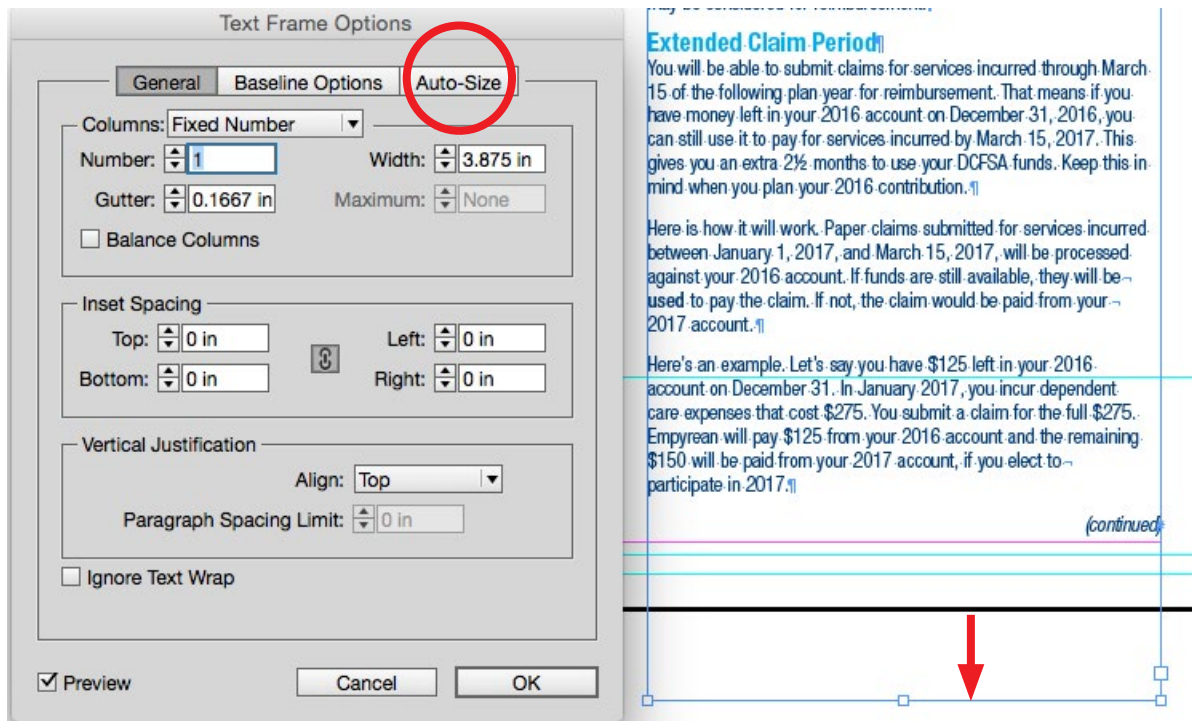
Text Frame Options

General | Baseline Options | Auto-Size

Columns: Fixed Number

Number: 1
Width: 3.875 in
Gutter: 0.1667 in
Maximum: None
Balance Columns

Inset Spacing
Top: 0 in
Bottom: 0 in
Left: 0 in
Right: 0 in

Vertical Justification
Align: Top
Paragraph Spacing Limit: 0 in

Ignore Text Wrap

Preview
Cancel
OK

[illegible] be considered for reimbursement.¶

Extended Claim Period¶
You will be able to submit claims for services incurred through March 15 of the following plan year for reimbursement. That means if you have money left in your 2016 account on December 31, 2016, you can still use it to pay for services incurred by March 15, 2017. This gives you an extra 2½ months to use your DCFSA funds. Keep this in mind when you plan your 2016 contribution.¶

Here is how it will work. Paper claims submitted for services incurred between January 1, 2017, and March 15, 2017, will be processed against your 2016 account. If funds are still available, they will be used to pay the claim. If not, the claim would be paid from your 2017 account.¶

Here's an example. Let's say you have $125 left in your 2016 account on December 31. In January 2017, you incur dependent care expenses that cost $275. You submit a claim for the full $275. Empyrean will pay $125 from your 2016 account and the remaining $150 will be paid from your 2017 account, if you elect to participate in 2017.¶

(continued)